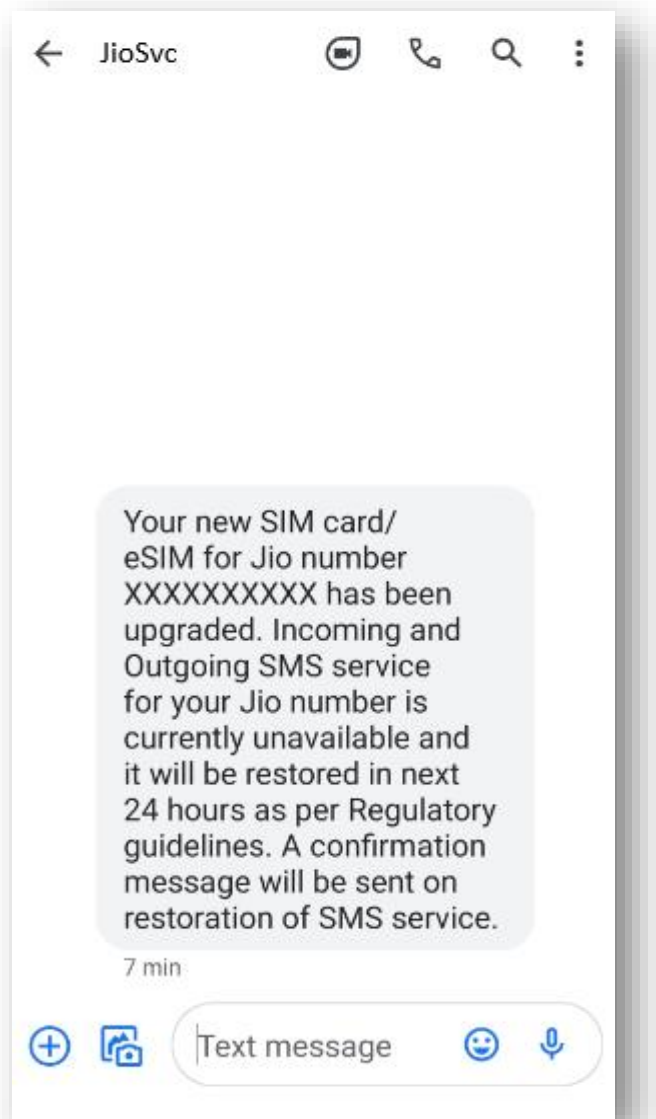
JioSvc

Your new SIM card/ eSIM for Jio number XXXXXXXXXX has been upgraded. Incoming and Outgoing SMS service for your Jio number is currently unavailable and it will be restored in next 24 hours as per Regulatory guidelines. A confirmation message will be sent on restoration of SMS service.

7 min

Text message